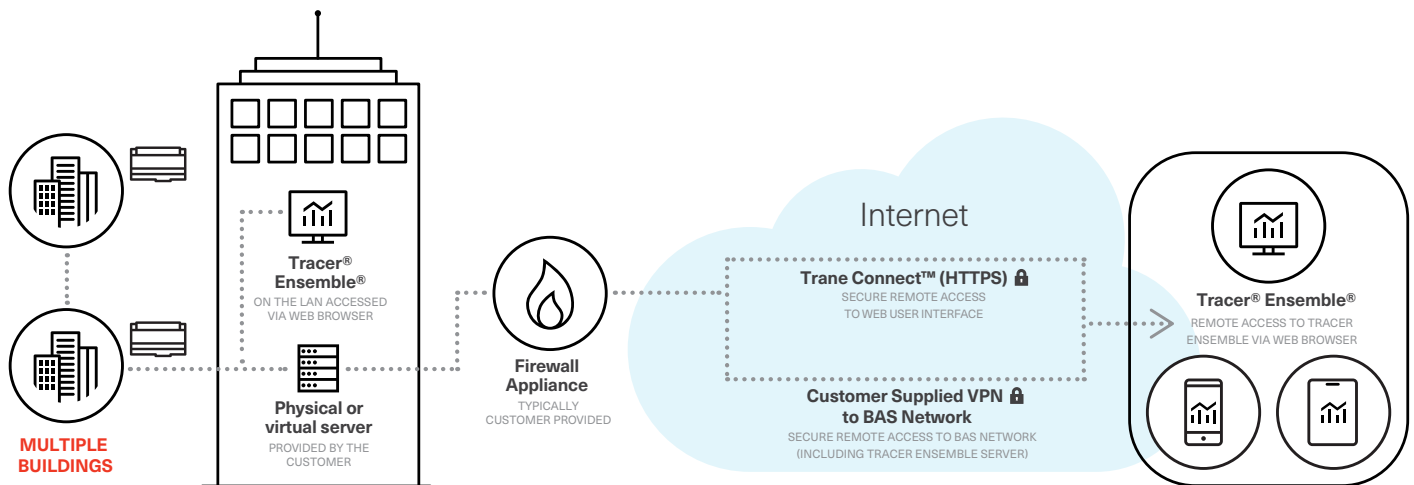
Tracer® Ensemble®
ON THE LAN ACCESSED VIA WEB BROWSER

Physical or virtual server
PROVIDED BY THE CUSTOMER

MULTIPLE BUILDINGS

Firewall Appliance
TYPICALLY CUSTOMER PROVIDED

Internet

Trane Connect™ (HTTPS)
SECURE REMOTE ACCESS TO WEB USER INTERFACE

Customer Supplied VPN to BAS Network
SECURE REMOTE ACCESS TO BAS NETWORK (INCLUDING TRACER ENSEMBLE SERVER)

Tracer® Ensemble®
REMOTE ACCESS TO TRACER ENSEMBLE VIA WEB BROWSER